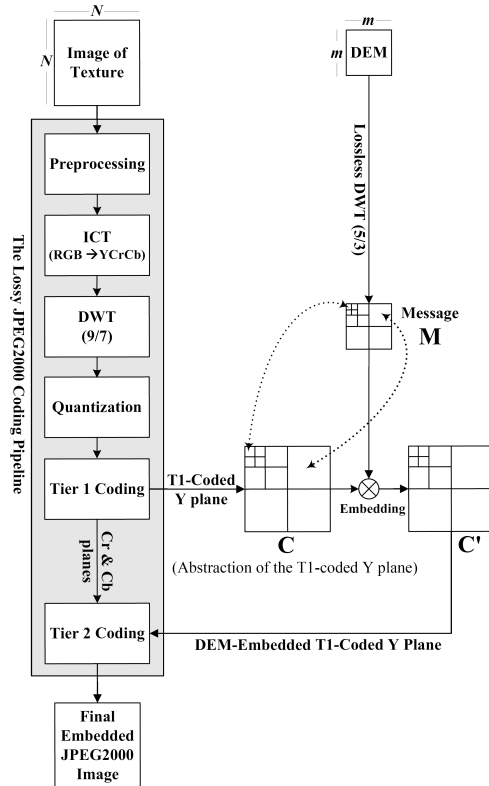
N

N

Image of Texture

The Lossy JPEG2000 Coding Pipeline

Preprocessing

ICT
(RGB → YCrCb)

DWT
(9/7)

Quantization

Tier 1 Coding

Cr & Cb planes

Tier 2 Coding

Final Embedded JPEG2000 Image

m

m DEM

Lossless DWT (5/3)

Message
M

T1-Coded Y plane

Embedding

C

C'

(Abstraction of the T1-coded Y plane)

DEM-Embedded T1-Coded Y Plane